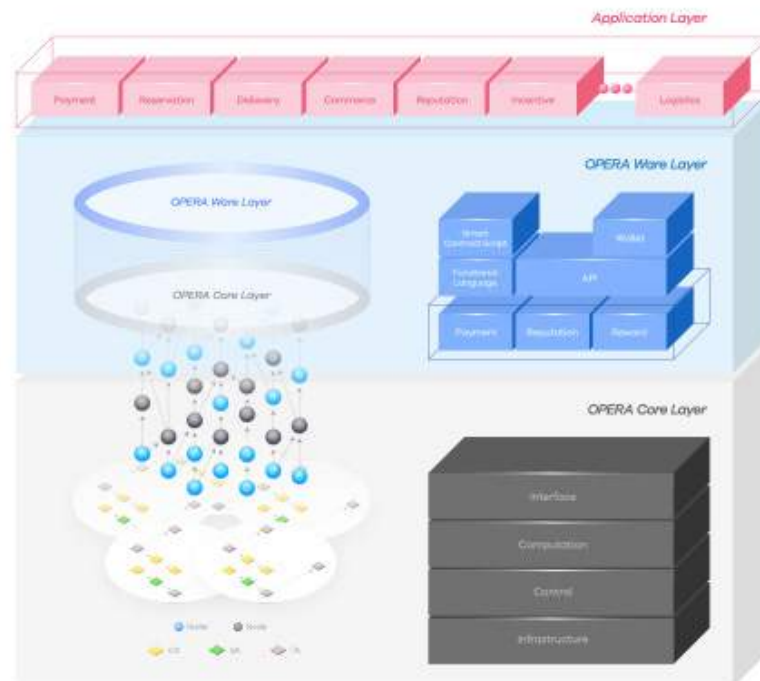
Application Layer

Payment

Reservation

Delivery

Commerce

Reputation

Incentive

Logistics

OPERA Ware Layer

OPERA Ware Layer

OPERA Core Layer

Smart Contract Script

Wallet

Functional Language

API

Payment

Reputation

Reward

OPERA Core Layer

Interface

Computation

Control

Infrastructure

Node

Node

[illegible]

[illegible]

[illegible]